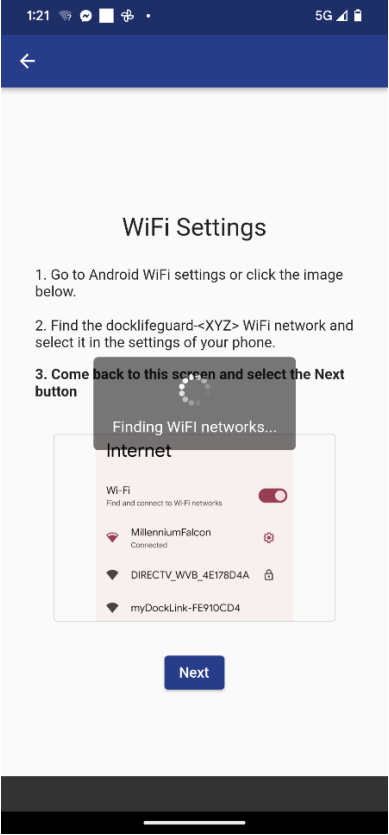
1:21 • 5G

WiFi Settings

1. Go to Android WiFi settings or click the image below.

2. Find the docklifeguard-<XYZ> WiFi network and select it in the settings of your phone.

**3. Come back to this screen and select the Next button**

Finding WiFI networks...

Internet

Wi-Fi
Find and connect to Wi-Fi networks

MillenniumFalcon
Connected

DIRECTV_WVB_4E178D4A

myDockLink-FE910CD4

Next